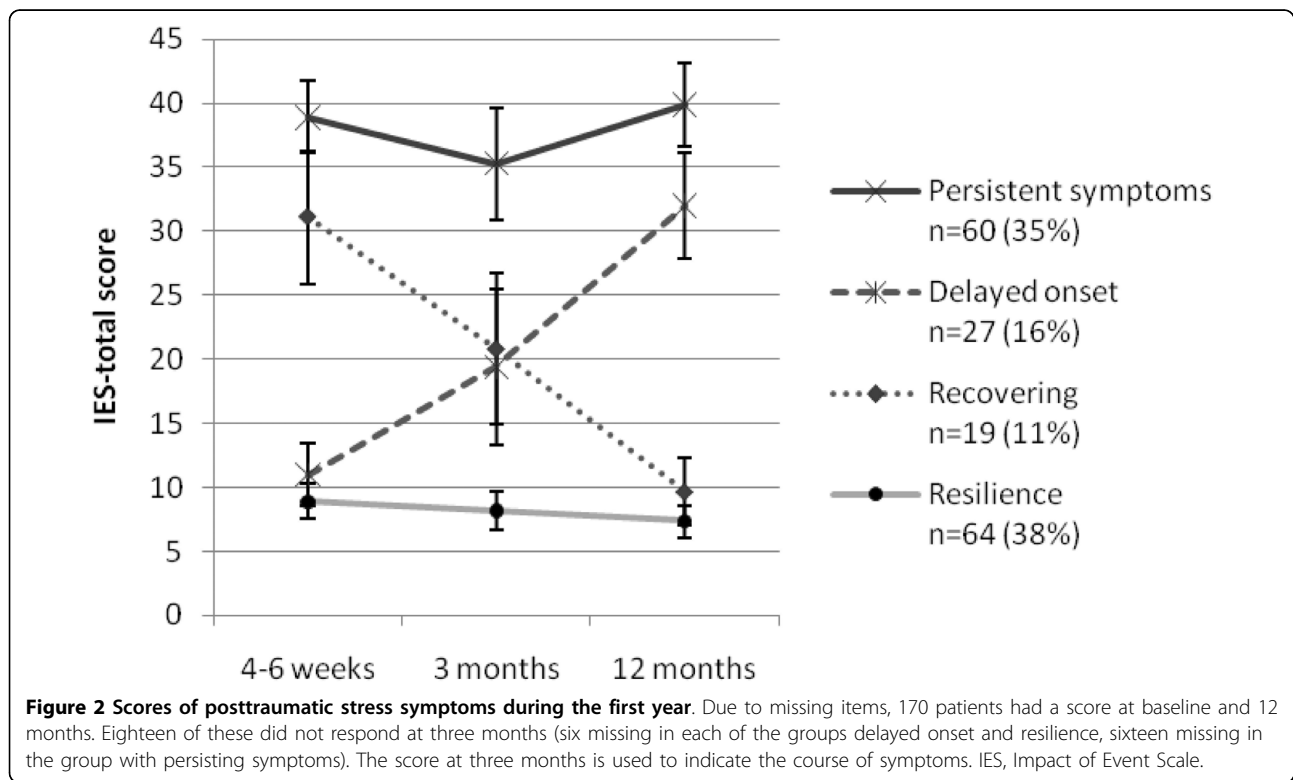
45
40
35
30
25
20
15
10
5
0

IES-total score

4-6 weeks
3 months
12 months

Persistent symptoms n=60 (35%)

Delayed onset n=27 (16%)

Recovering n=19 (11%)

Resilience n=64 (38%)

**Figure 2 Scores of posttraumatic stress symptoms during the first year**. Due to missing items, 170 patients had a score at baseline and 12 months. Eighteen of these did not respond at three months (six missing in each of the groups delayed onset and resilience, sixteen missing in the group with persisting symptoms). The score at three months is used to indicate the course of symptoms. IES, Impact of Event Scale.